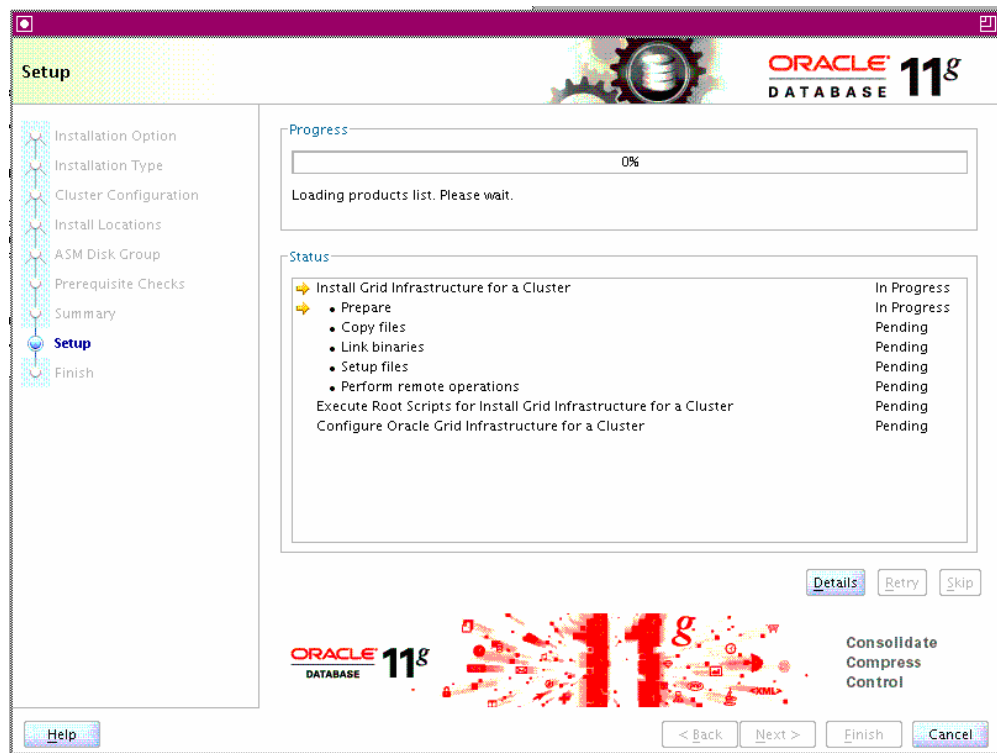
Setup

ORACLE DATABASE 11g

Installation Option
Installation Type
Cluster Configuration
Install Locations
ASM Disk Group
Prerequisite Checks
Summary
Setup
Finish

Progress

0%

Loading products list. Please wait.

Status

| | |
|---|---|
| Install Grid Infrastructure for a Cluster | In Progress |
| • Prepare | In Progress |
| • Copy files | Pending |
| • Link binaries | Pending |
| • Setup files | Pending |
| • Perform remote operations | Pending |
| Execute Root Scripts for Install Grid Infrastructure for a Cluster | Pending |
| Configure Oracle Grid Infrastructure for a Cluster | Pending |

Details Retry Skip

ORACLE DATABASE 11g

11g

<XML>

Consolidate
Compress
Control

Help

< Back Next > Finish Cancel